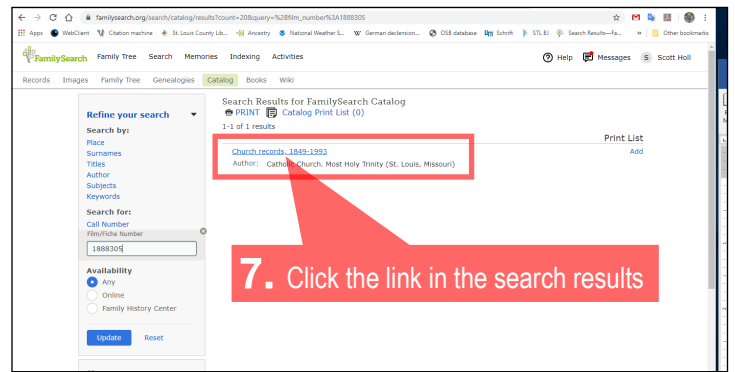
familysearch.org/search/catalog/results?count=20&query=%2Bfilm_number%3A1888305

Apps WebClient Citation machine St. Louis County Lib... Ancestry National Weather S... German declension... OSB database Schrift STL BJ Search Results—Fa... » Other bookmarks

FamilySearch Family Tree Search Memories Indexing Activities Help Messages S Scott Holl

Records Images Family Tree Genealogies Catalog Books Wiki

Refine your search

Search by:
Place
Surnames
Titles
Author
Subjects
Keywords

Search for:
Call Number
Film/Fiche Number
1888305

Availability
Any
Online
Family History Center

Update Reset

Search Results for FamilySearch Catalog
PRINT Catalog Print List (0)
1-1 of 1 results

Print List

Church records, 1849-1993 Add
Author: Catholic Church. Most Holy Trinity (St. Louis, Missouri)

7. Click the link in the search results